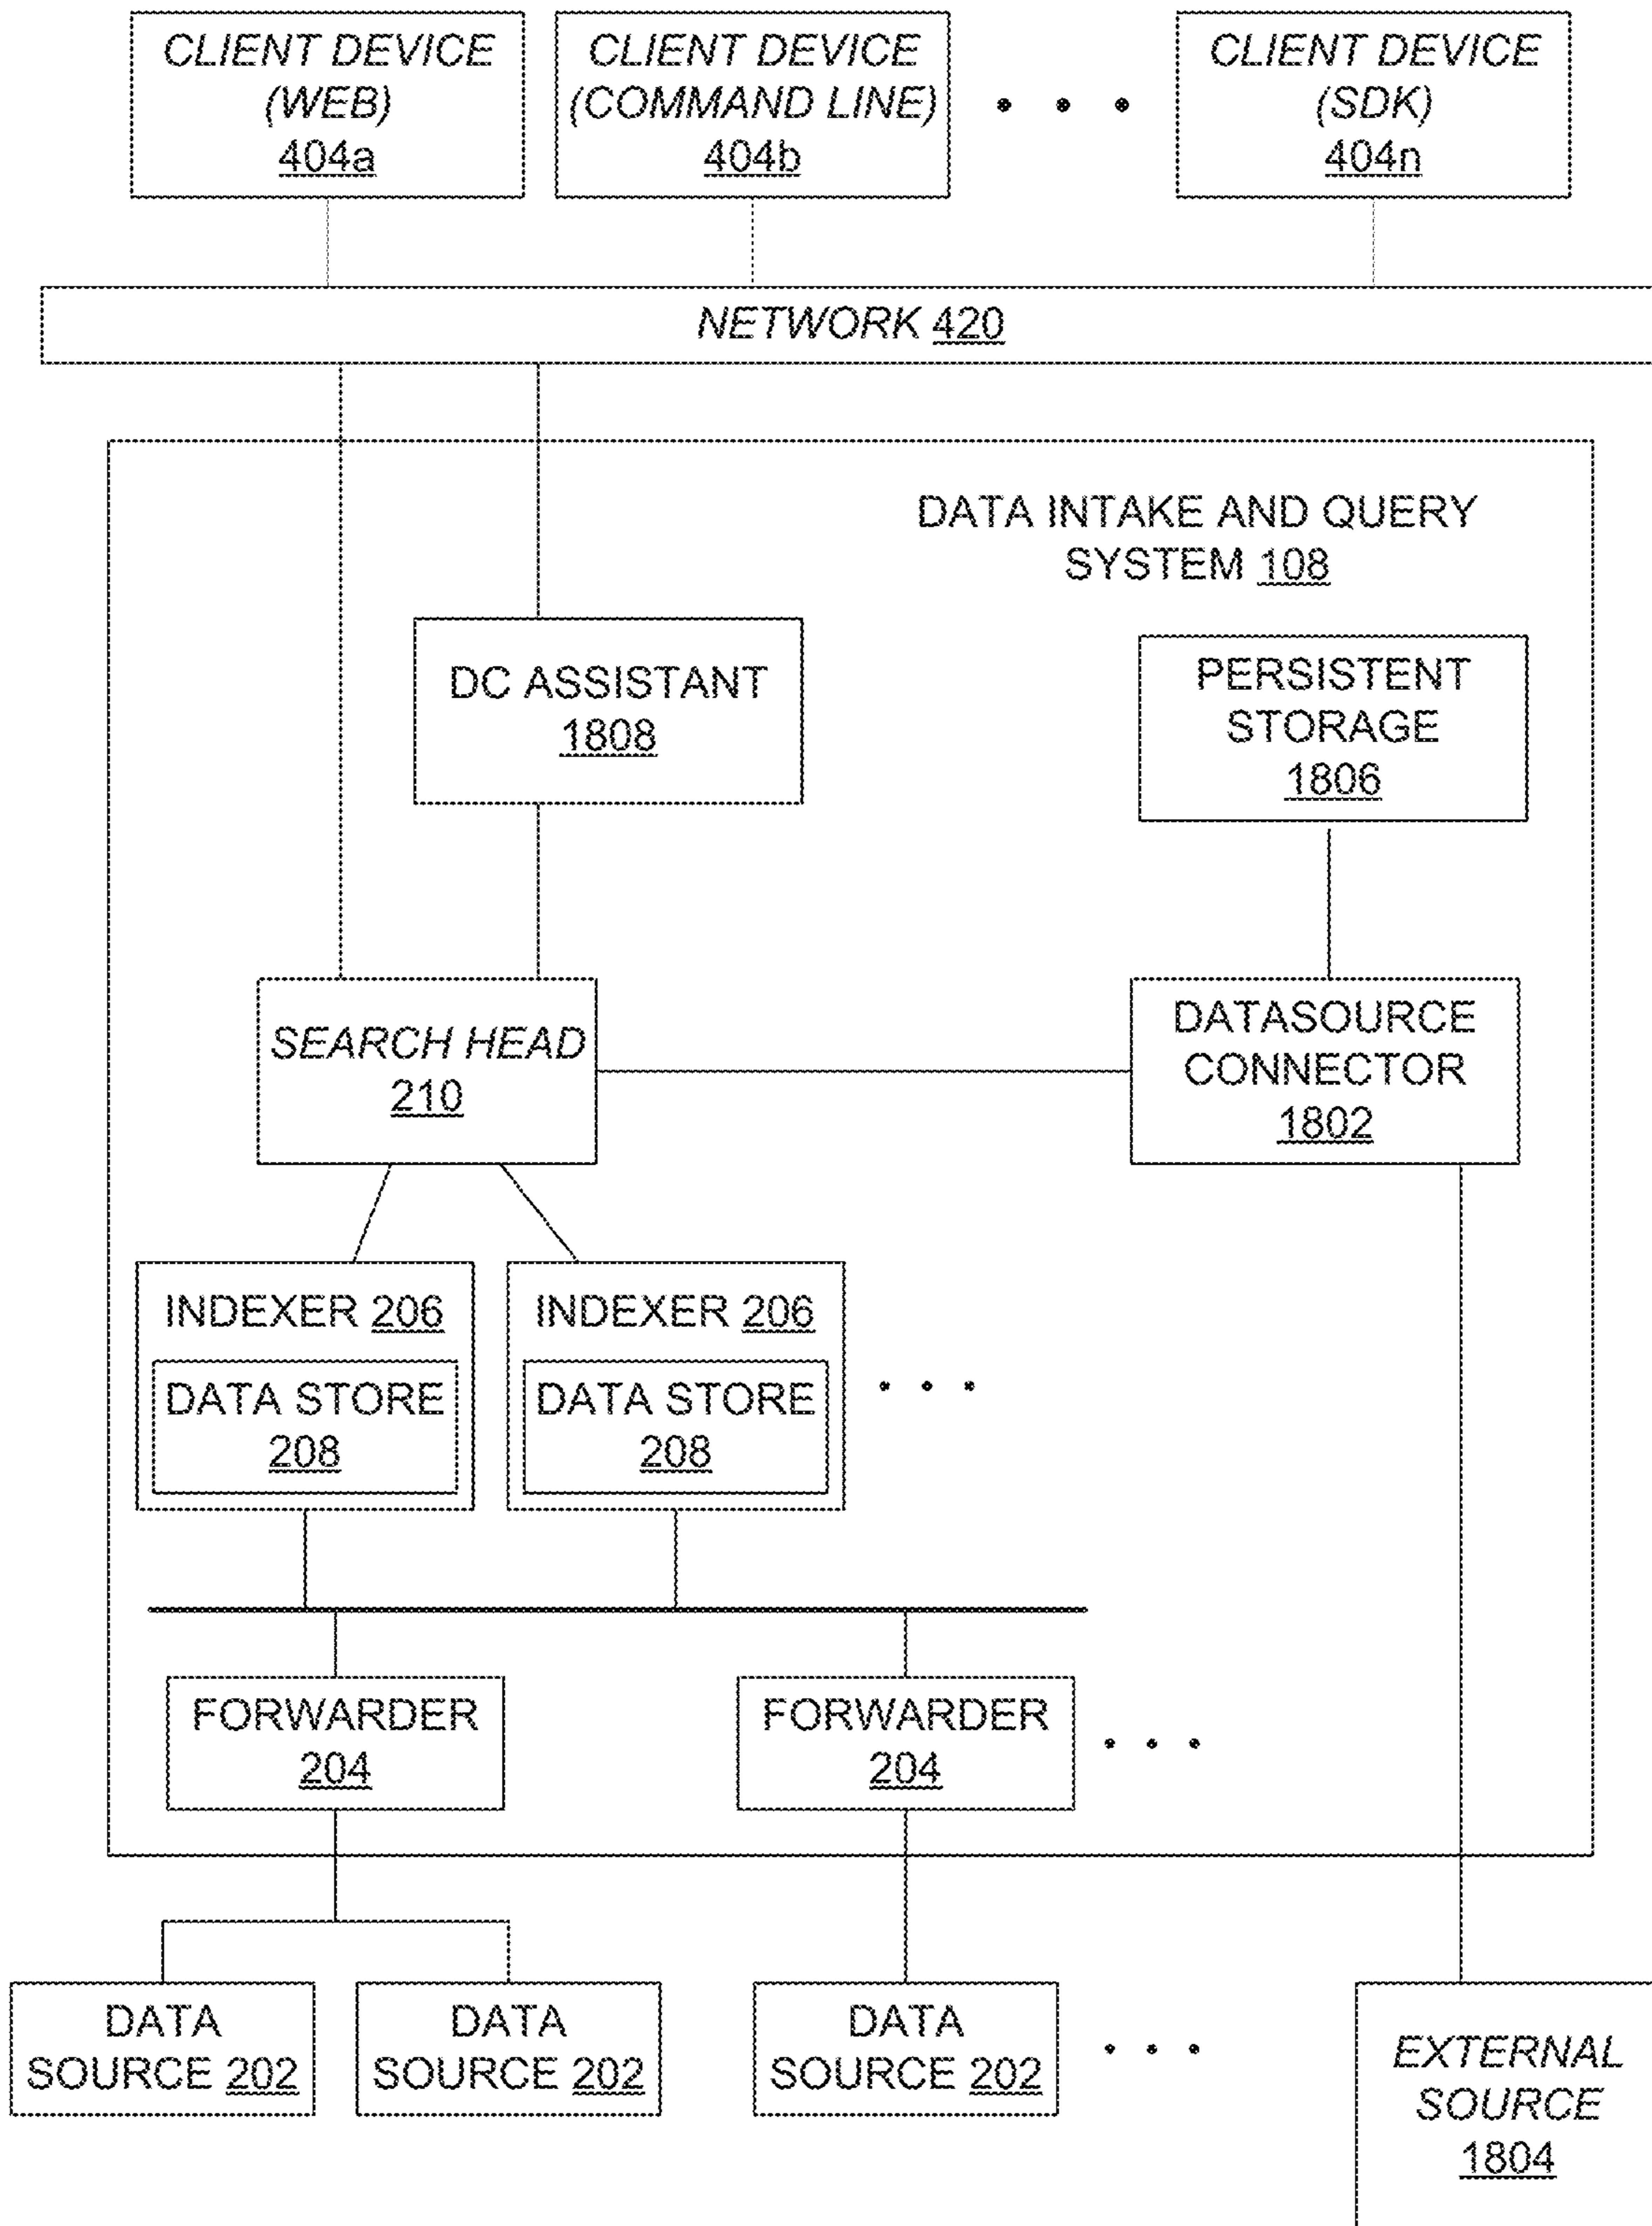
CLIENT DEVICE (WEB) 404a

CLIENT DEVICE (COMMAND LINE) 404b

CLIENT DEVICE (SDK) 404n

NETWORK 420

DATA INTAKE AND QUERY SYSTEM 108

DC ASSISTANT 1808

PERSISTENT STORAGE 1806

SEARCH HEAD 210

DATASOURCE CONNECTOR 1802

INDEXER 206

DATA STORE 208

INDEXER 206

DATA STORE 208

FORWARDER 204

FORWARDER 204

DATA SOURCE 202

DATA SOURCE 202

DATA SOURCE 202

EXTERNAL SOURCE 1804